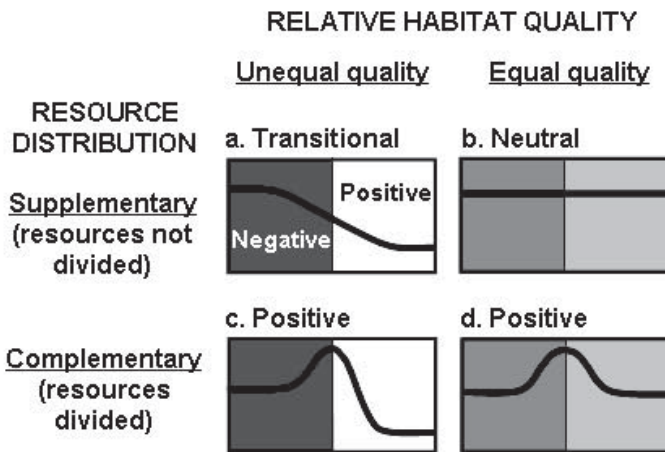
RELATIVE HABITAT QUALITY

Unequal quality

Equal quality

RESOURCE DISTRIBUTION

a. Transitional

b. Neutral

Supplementary (resources not divided)

Positive

Negative

c. Positive

d. Positive

Complementary (resources divided)